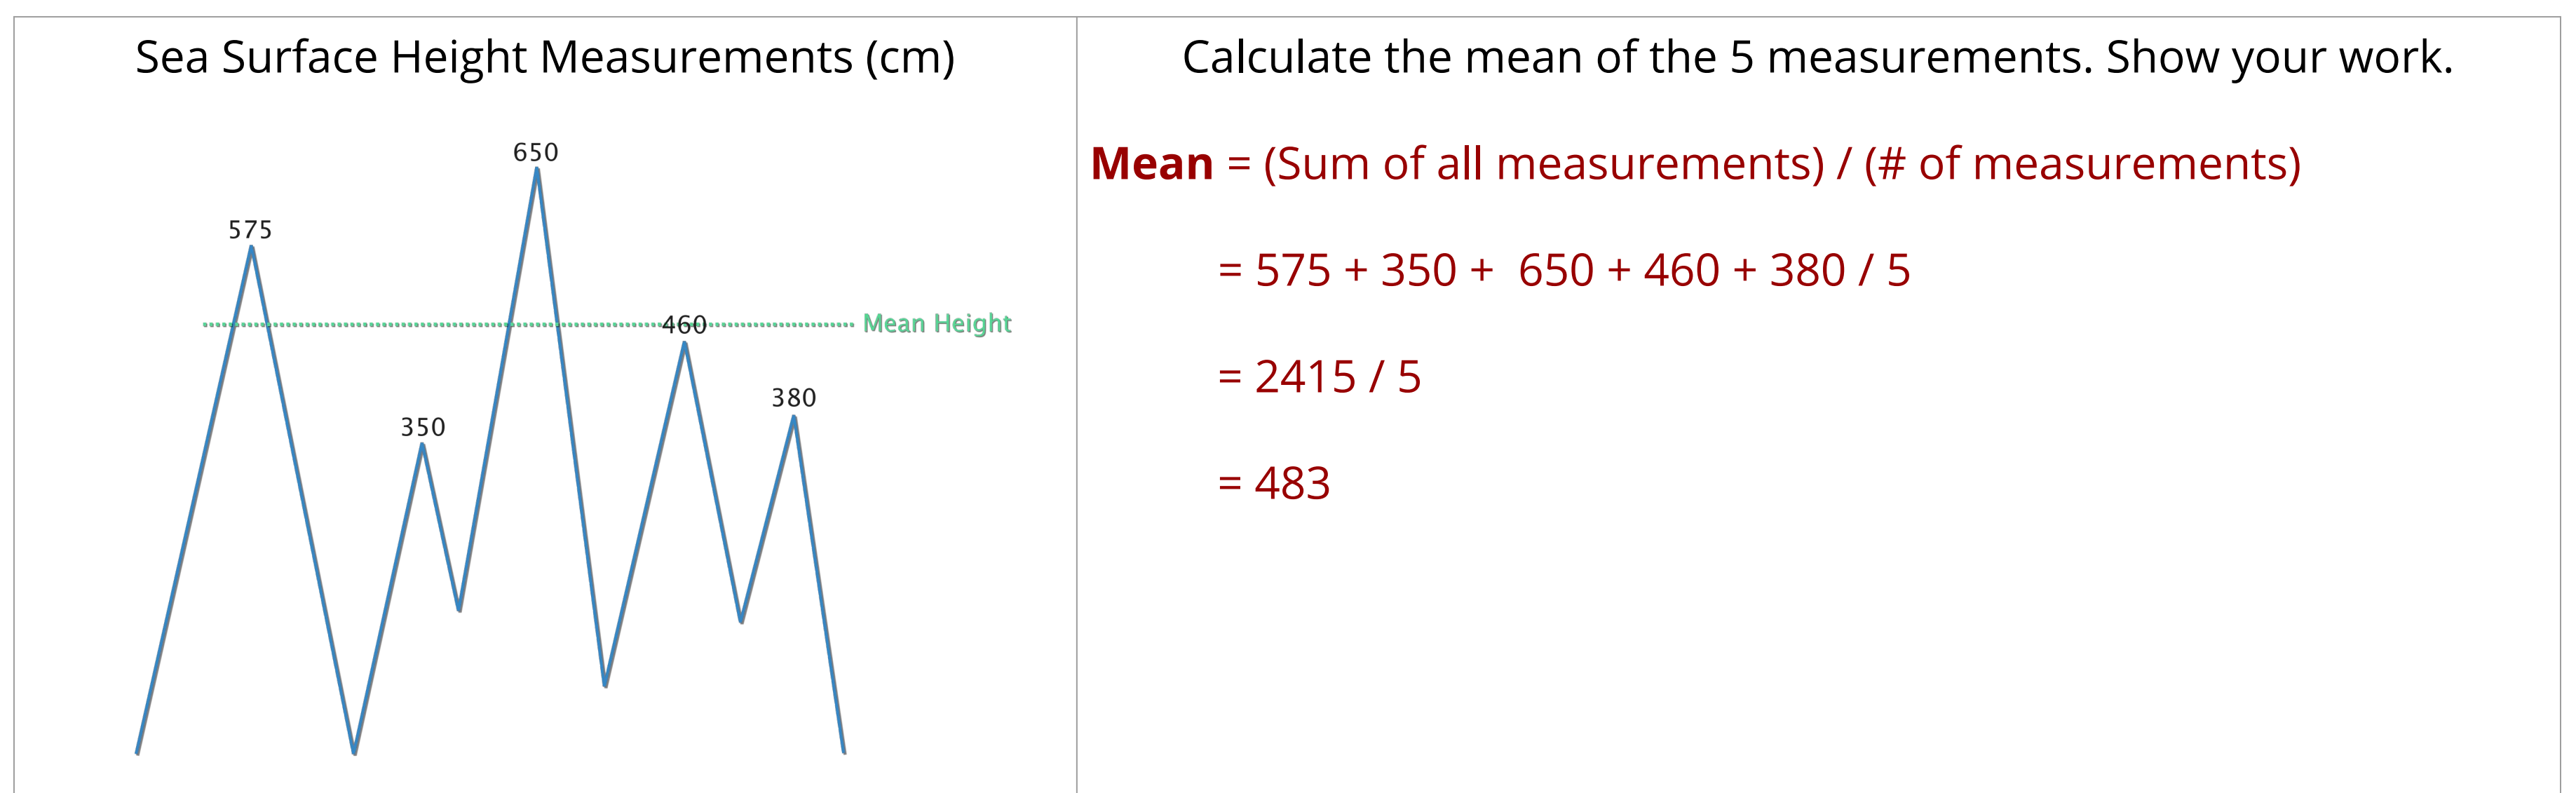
| Sea Surface Height Measurements (cm) | Calculate the mean of the 5 measurements. Show your work. |
|---|---|
| 650<br>575<br>Mean Height<br>460<br>380<br>350 | **Mean** = (Sum of all measurements) / (# of measurements)<br><br>= 575 + 350 + 650 + 460 + 380 / 5<br><br>= 2415 / 5<br><br>= 483 |